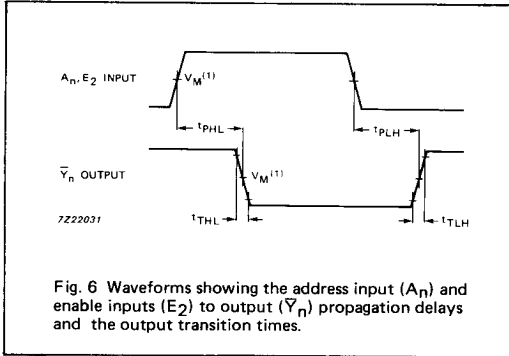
$A_n, E_2$ INPUT

$V_M^{(1)}$

$t_{PHL}$

$t_{PLH}$

$\overline{Y}_n$ OUTPUT

$V_M^{(1)}$

7Z22031

$t_{THL}$

$t_{TLH}$

Fig. 6 Waveforms showing the address input ($A_n$) and enable inputs ($E_2$) to output ($\overline{Y}_n$) propagation delays and the output transition times.